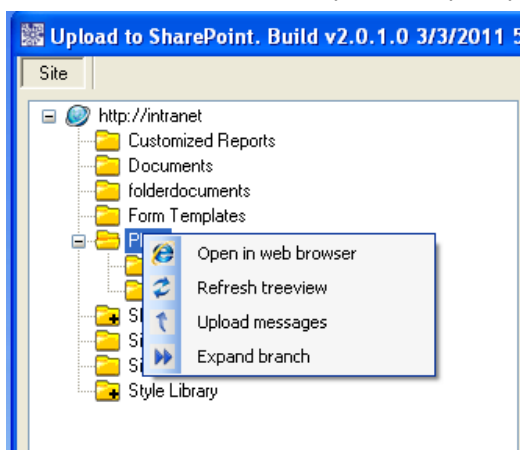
Upload to SharePoint. Build v2.0.1.0 3/3/2011 5

Site

http://intranet
Customized Reports
Documents
folderdocuments
Form Templates
P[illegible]
S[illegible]
S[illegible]
S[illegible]
Style Library

Open in web browser
Refresh treeview
Upload messages
Expand branch